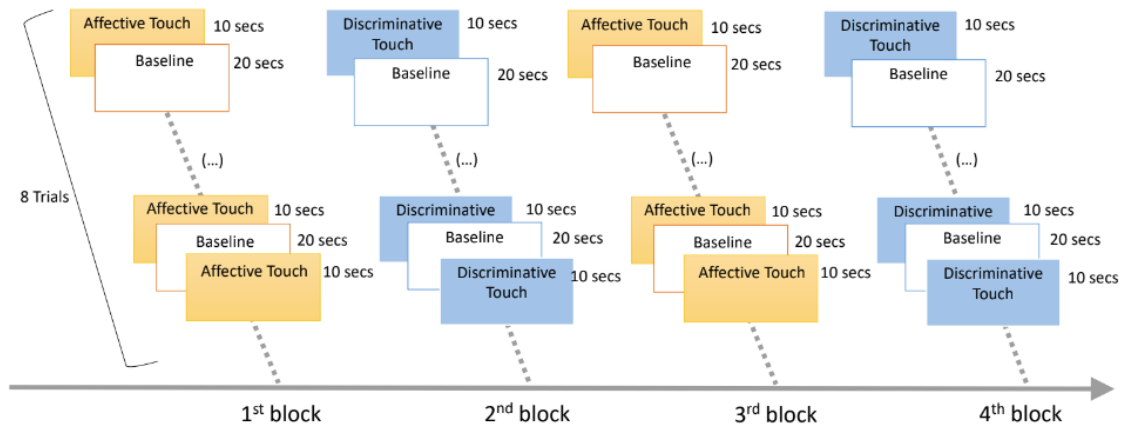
8 Trials

Affective Touch 10 secs
Baseline 20 secs
(...)
Affective Touch 10 secs
Baseline 20 secs
Affective Touch 10 secs

Discriminative Touch 10 secs
Baseline 20 secs
(...)
Discriminative 10 secs
Baseline 20 secs
Discriminative Touch 10 secs

Affective Touch 10 secs
Baseline 20 secs
(...)
Affective Touch 10 secs
Baseline 20 secs
Affective Touch 10 secs

Discriminative Touch 10 secs
Baseline 20 secs
(...)
Discriminative 10 secs
Baseline 20 secs
Discriminative Touch 10 secs

1$^{st}$ block 2$^{nd}$ block 3$^{rd}$ block 4$^{th}$ block